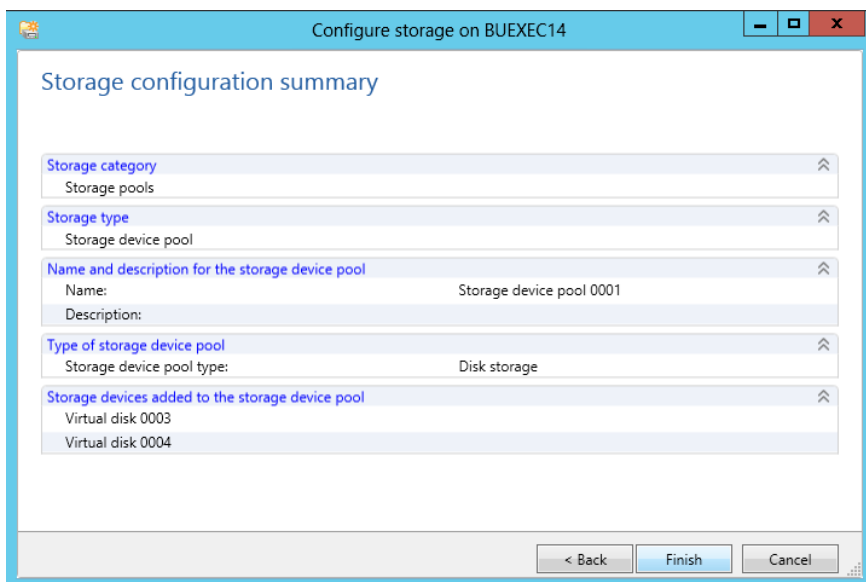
Configure storage on BUEXEC14

Storage configuration summary

Storage category
Storage pools

Storage type
Storage device pool

Name and description for the storage device pool
Name: Storage device pool 0001
Description:

Type of storage device pool
Storage device pool type: Disk storage

Storage devices added to the storage device pool
Virtual disk 0003
Virtual disk 0004

< Back
Finish
Cancel